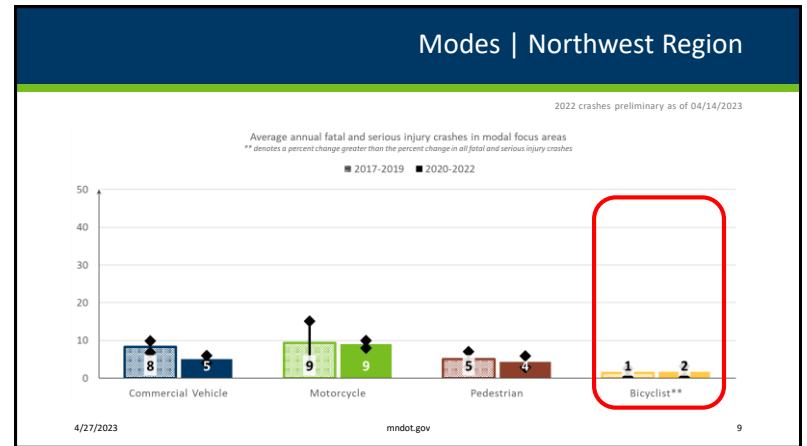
Modes | Northwest Region

2022 crashes preliminary as of 04/14/2023

Average annual fatal and serious injury crashes in modal focus areas
** denotes a percent change greater than the percent change in all fatal and serious injury crashes

2017-2019 2020-2022

50
40
30
20
10
0

8 5
Commercial Vehicle

9 9
Motorcycle

5 4
Pedestrian

1 2
Bicyclist**

4/27/2023 mndot.gov 9